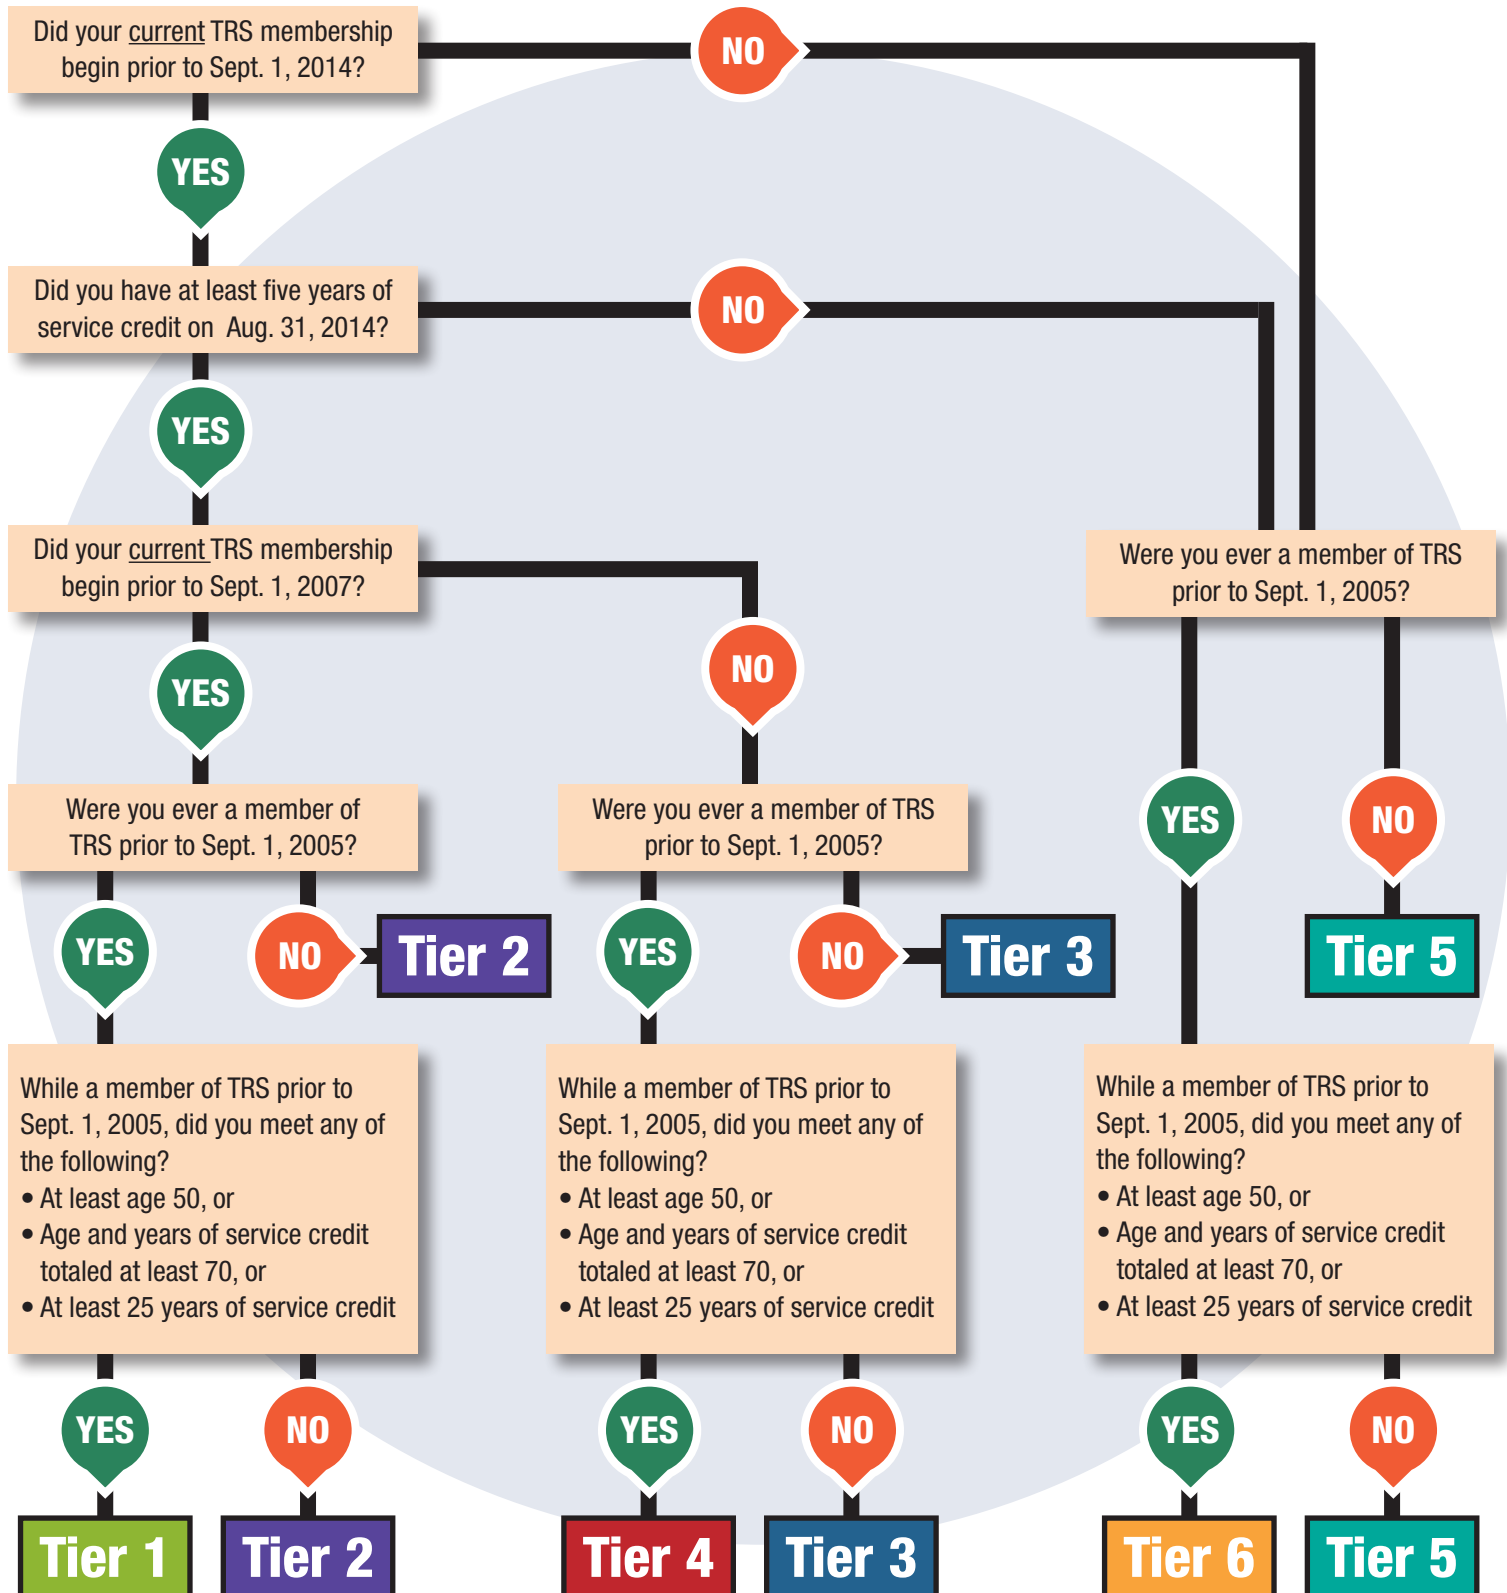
Did your current TRS membership begin prior to Sept. 1, 2014?

NO

YES

Did you have at least five years of service credit on Aug. 31, 2014?

NO

YES

Did your current TRS membership begin prior to Sept. 1, 2007?

Were you ever a member of TRS prior to Sept. 1, 2005?

YES

NO

Were you ever a member of TRS prior to Sept. 1, 2005?

Were you ever a member of TRS prior to Sept. 1, 2005?

YES

NO

NO

Tier 2

YES

NO

Tier 3

YES

NO

Tier 5

While a member of TRS prior to Sept. 1, 2005, did you meet any of the following?
• At least age 50, or
• Age and years of service credit totaled at least 70, or
• At least 25 years of service credit

While a member of TRS prior to Sept. 1, 2005, did you meet any of the following?
• At least age 50, or
• Age and years of service credit totaled at least 70, or
• At least 25 years of service credit

While a member of TRS prior to Sept. 1, 2005, did you meet any of the following?
• At least age 50, or
• Age and years of service credit totaled at least 70, or
• At least 25 years of service credit

YES

NO

YES

NO

YES

NO

Tier 1

Tier 2

Tier 4

Tier 3

Tier 6

Tier 5